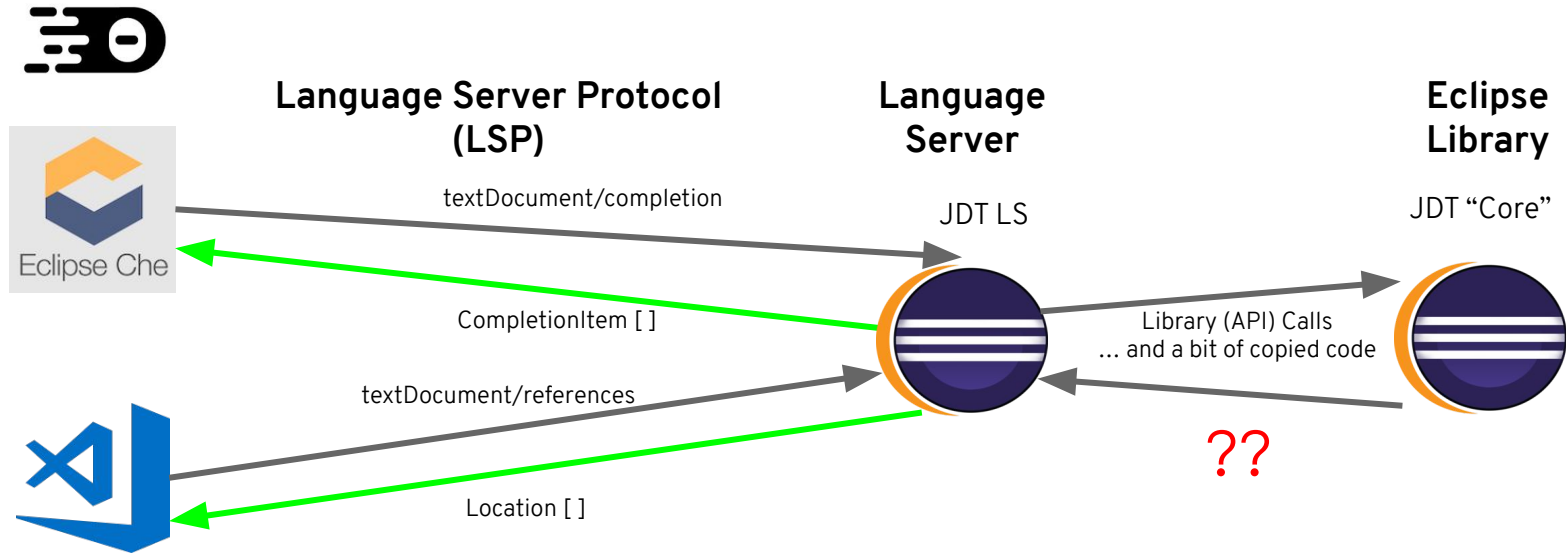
Language Server Protocol (LSP)

Language Server

Eclipse Library

Eclipse Che

textDocument/completion

JDT LS

JDT “Core”

CompletionItem [ ]

Library (API) Calls
... and a bit of copied code

textDocument/references

??

Location [ ]